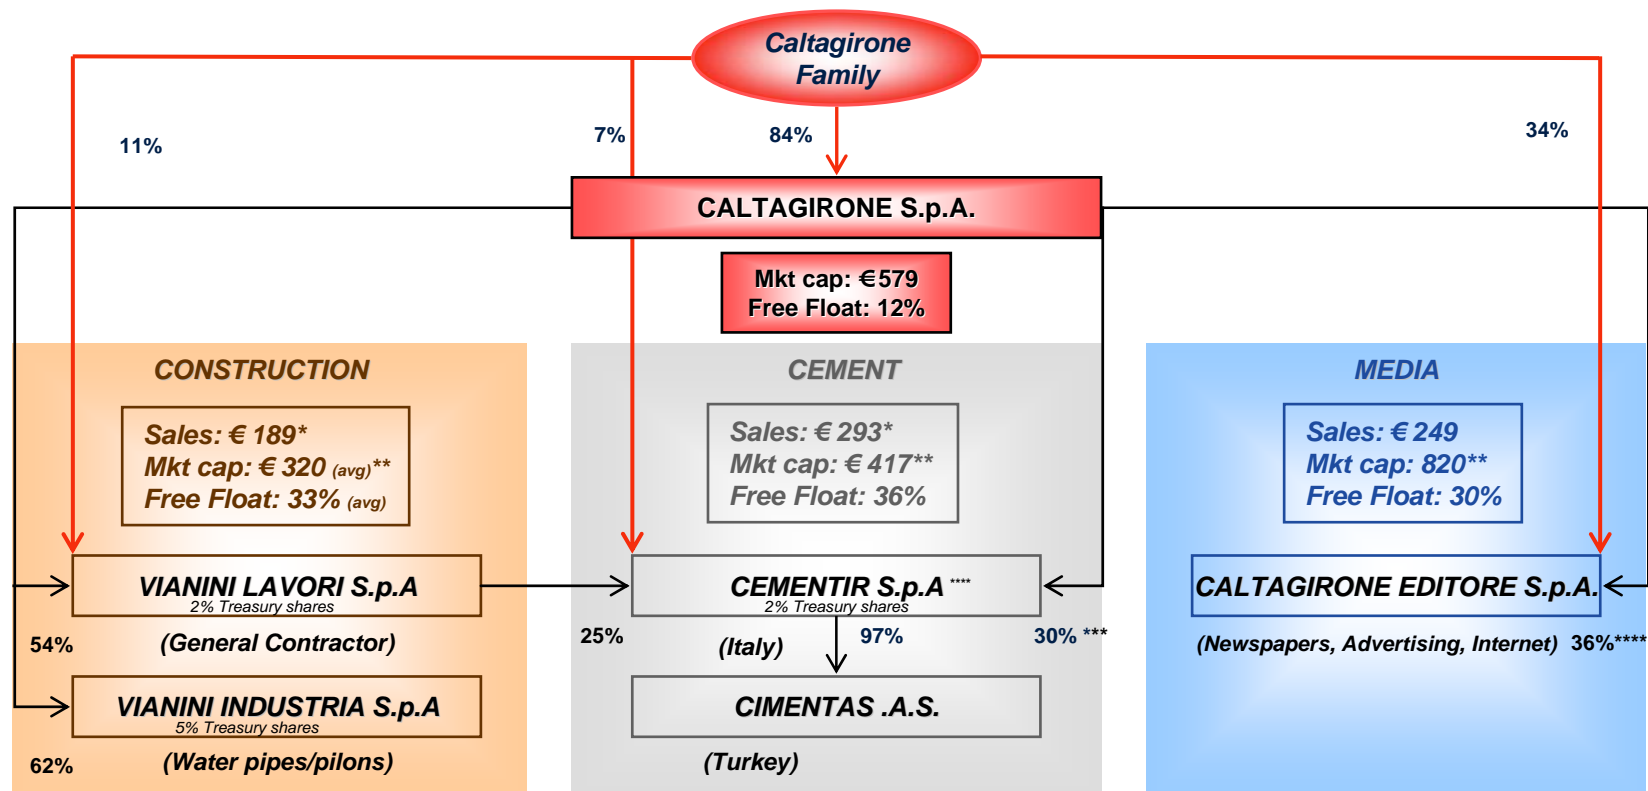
Caltagirone Family

11%

7%

84%

34%

CALTAGIRONE S.p.A.

Mkt cap: €579
Free Float: 12%

CONSTRUCTION

Sales: € 189*
Mkt cap: € 320 (avg)**
Free Float: 33% (avg)

VIANINI LAVORI S.p.A
2% Treasury shares

54%

(General Contractor)

VIANINI INDUSTRIA S.p.A
5% Treasury shares

62%

(Water pipes/pilons)

CEMENT

Sales: € 293*
Mkt cap: € 417**
Free Float: 36%

CEMENTIR S.p.A ****
2% Treasury shares

25%

(Italy)

97%

30% ***

CIMENTAS .A.S.

(Turkey)

MEDIA

Sales: € 249
Mkt cap: 820**
Free Float: 30%

CALTAGIRONE EDITORE S.p.A.

(Newspapers, Advertising, Internet) 36%****